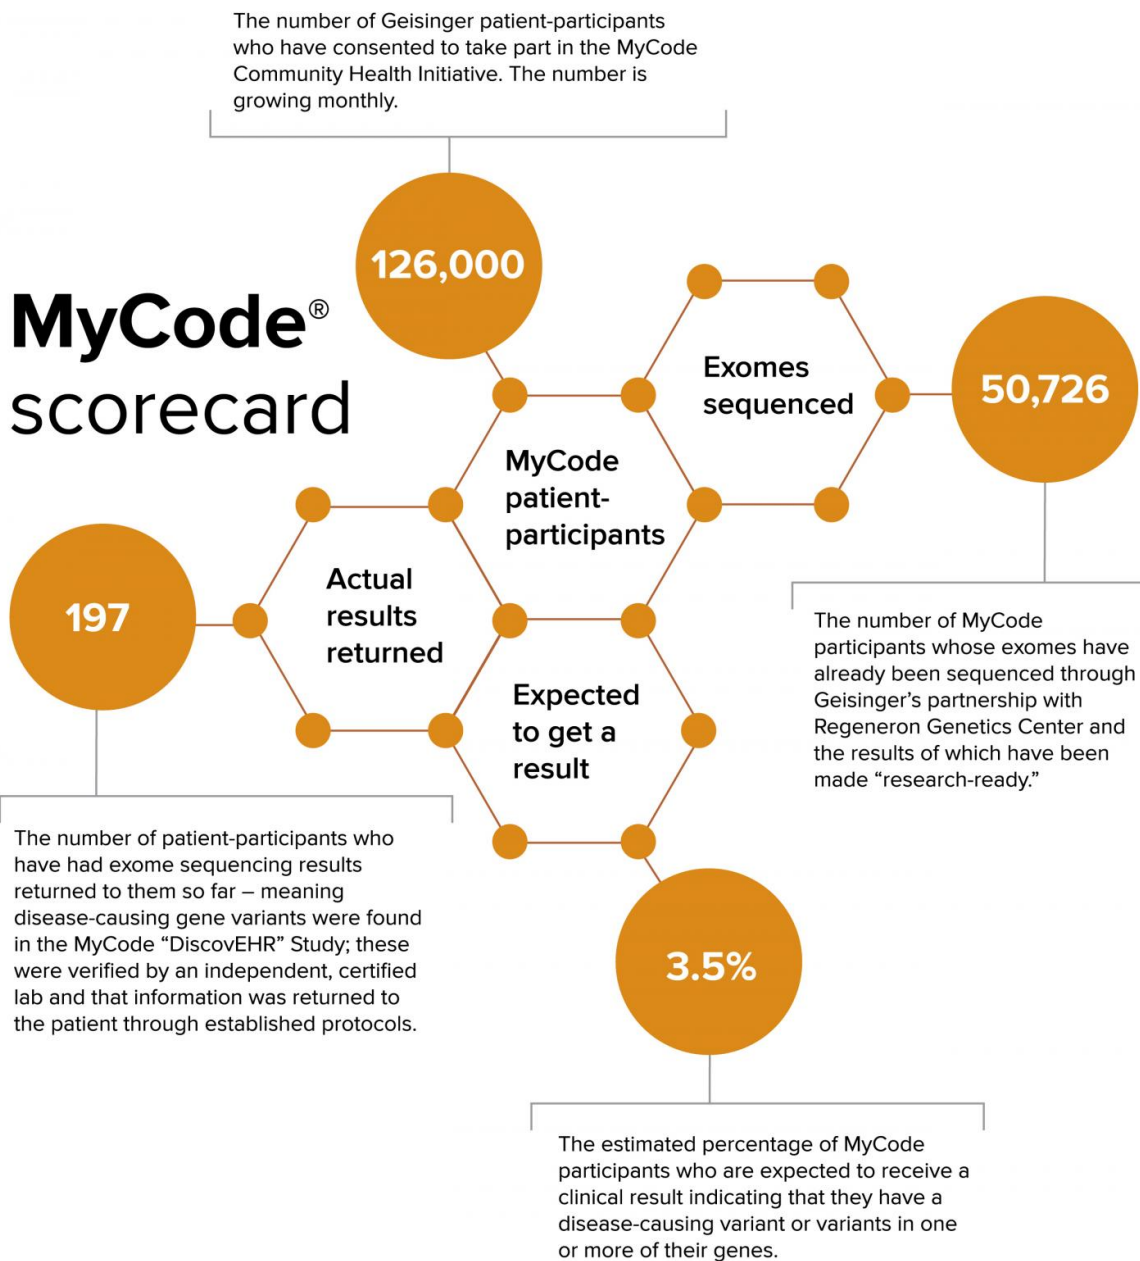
MyCode® scorecard

The number of Geisinger patient-participants who have consented to take part in the MyCode Community Health Initiative. The number is growing monthly.

126,000

MyCode patient-participants

Exomes sequenced

50,726

The number of MyCode participants whose exomes have already been sequenced through Geisinger's partnership with Regeneron Genetics Center and the results of which have been made "research-ready."

Actual results returned

197

The number of patient-participants who have had exome sequencing results returned to them so far – meaning disease-causing gene variants were found in the MyCode "DiscovEHR" Study; these were verified by an independent, certified lab and that information was returned to the patient through established protocols.

Expected to get a result

3.5%

The estimated percentage of MyCode participants who are expected to receive a clinical result indicating that they have a disease-causing variant or variants in one or more of their genes.